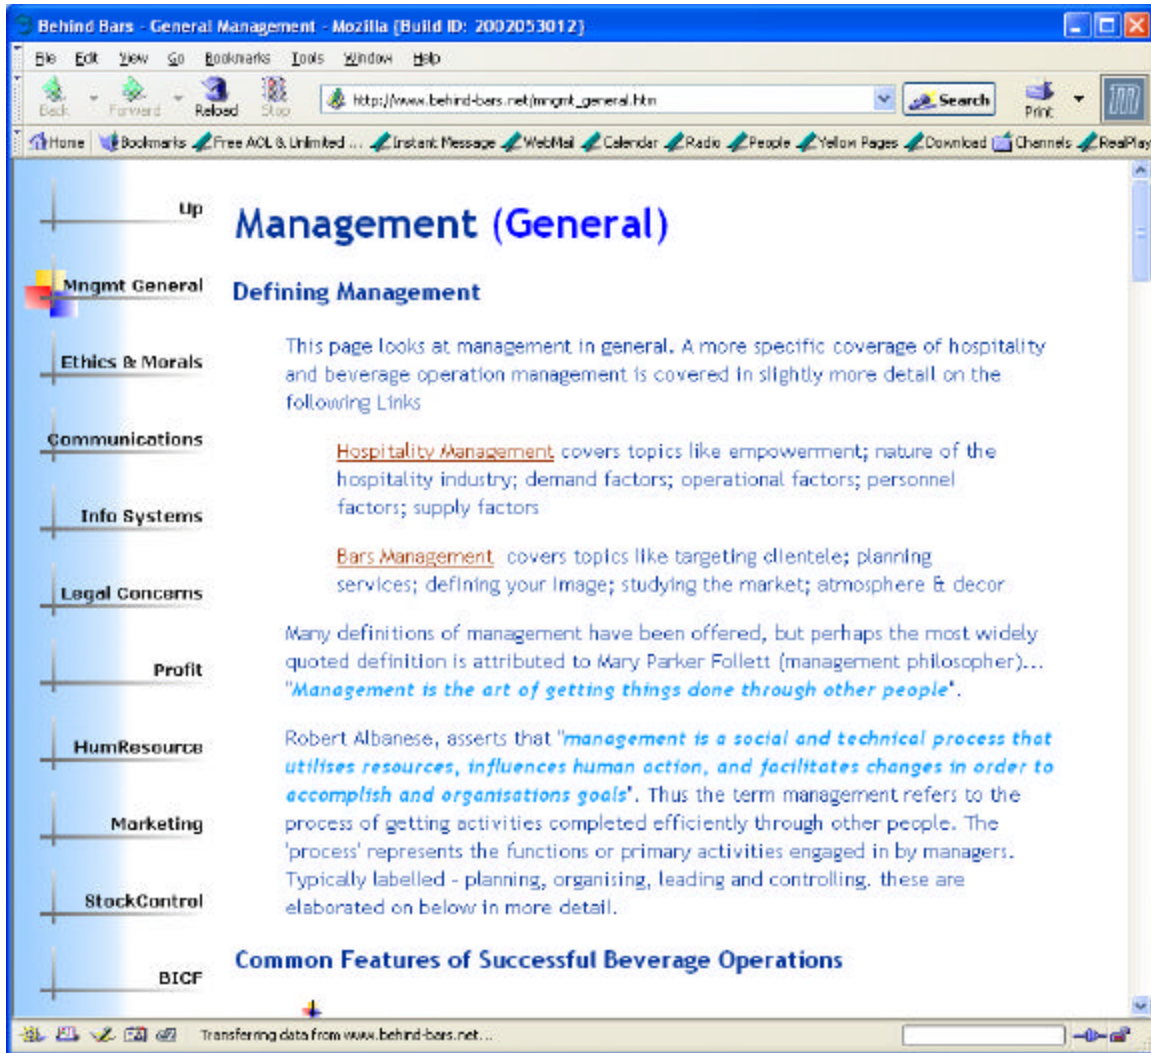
Behind Bars - General Management - Mozilla {Build ID: 2002053012}

File Edit View Go Bookmarks Tools Window Help

Back Forward Reload Stop http://www.behind-bars.net/mngmt_general.htm Search Print

Home Bookmarks Free AOL & Unlimited ... Instant Message WebMail Calendar Radio People Yellow Pages Download Channels RealPlay

Up

Mngmt General

Ethics & Morals

Communications

Info Systems

Legal Concerns

Profit

HumResource

Marketing

StockControl

BICF

Management (General)

Defining Management

This page looks at management in general. A more specific coverage of hospitality and beverage operation management is covered in slightly more detail on the following Links

Hospitality Management covers topics like empowerment; nature of the hospitality industry; demand factors; operational factors; personnel factors; supply factors

Bars Management covers topics like targeting clientele; planning services; defining your image; studying the market; atmosphere & decor

Many definitions of management have been offered, but perhaps the most widely quoted definition is attributed to Mary Parker Follett (management philosopher)... "Management is the art of getting things done through other people".

Robert Albanese, asserts that "management is a social and technical process that utilises resources, influences human action, and facilitates changes in order to accomplish and organisations goals". Thus the term management refers to the process of getting activities completed efficiently through other people. The 'process' represents the functions or primary activities engaged in by managers. Typically labelled - planning, organising, leading and controlling. these are elaborated on below in more detail.

Common Features of Successful Beverage Operations

Transferring data from www.behind-bars.net...